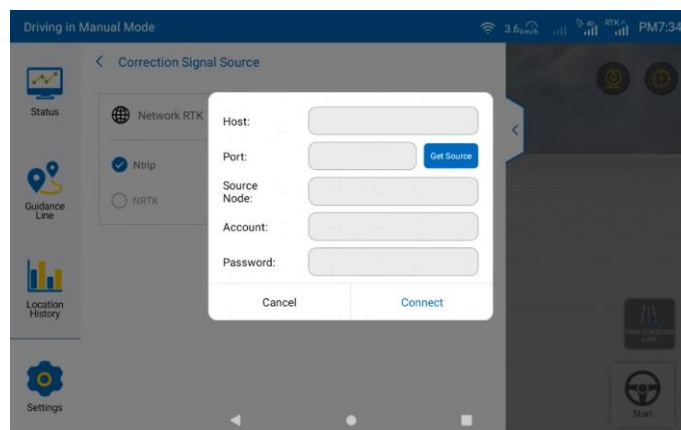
Driving in Manual Mode

3.6 km/h RTK PM7:34

Status

Guidance Line

Location History

Settings

< Correction Signal Source

Network RTK

Ntrip

NRTK

Host:

Port:

Get Source

Source Node:

Account:

Password:

Cancel

Connect

New Guidance Line

Start